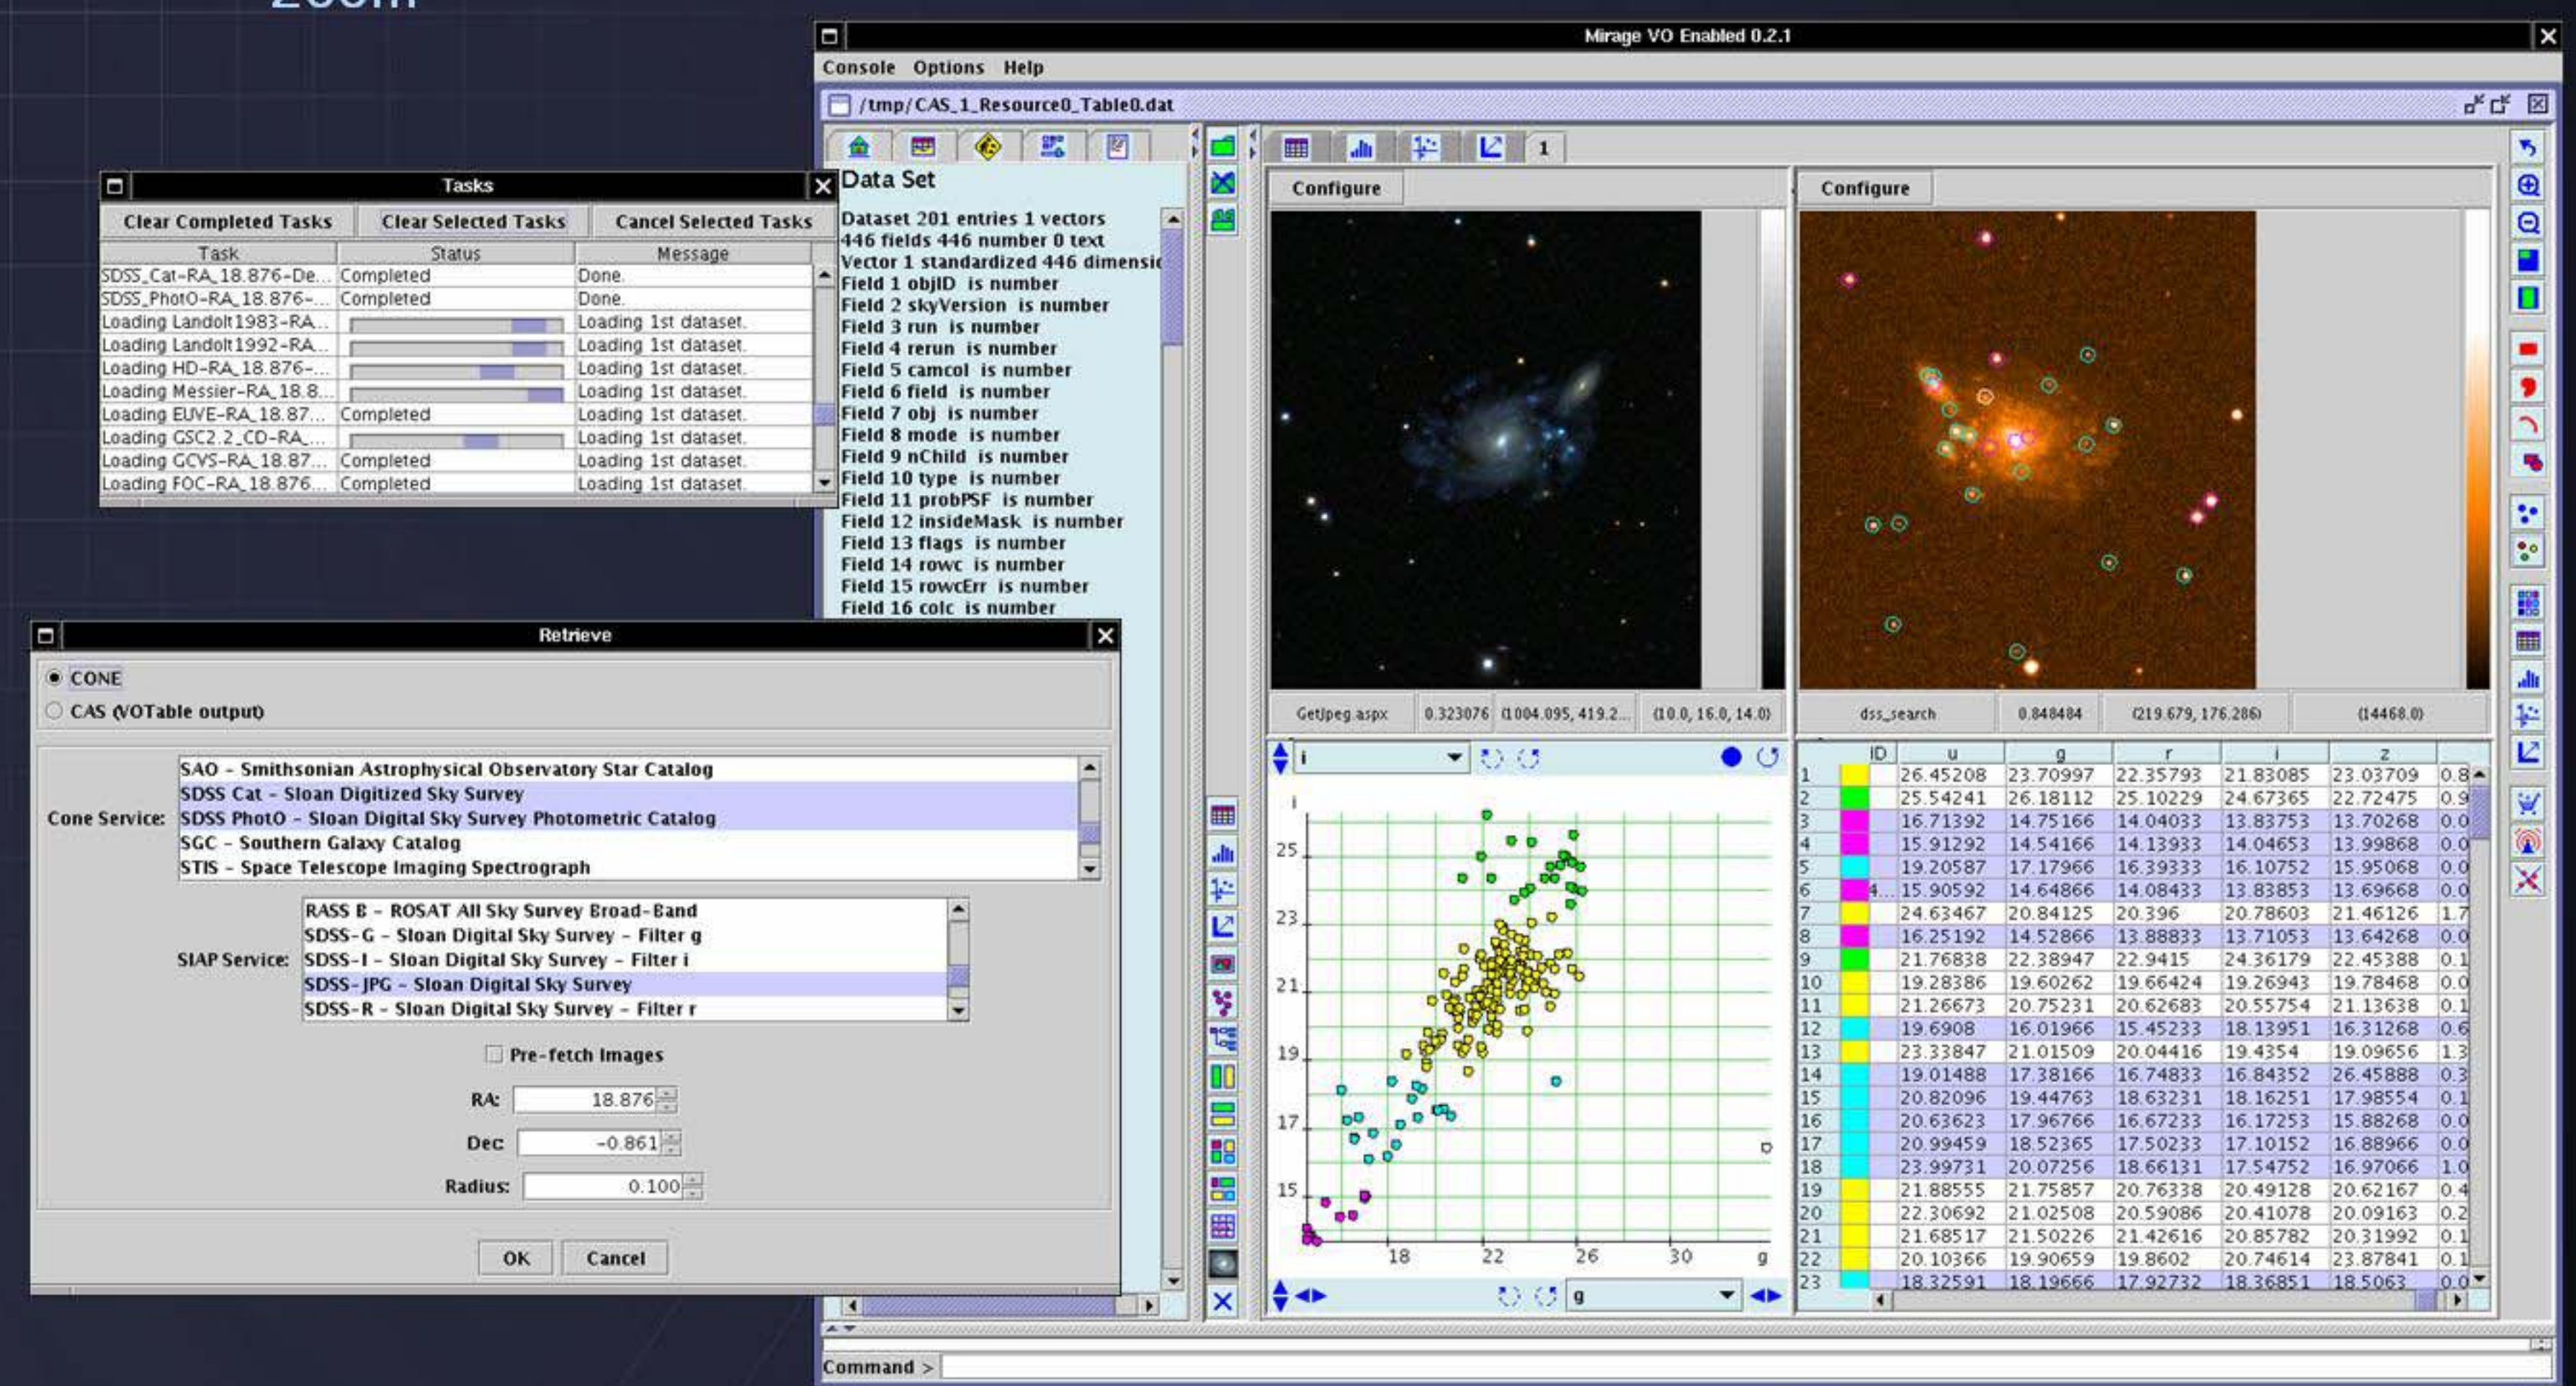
Mirage VO Enabled 0.2.1

Console Options Help

/tmp/CAS_1_Resource0_Table0.dat

Tasks

Clear Completed Tasks | Clear Selected Tasks | Cancel Selected Tasks

| Task | Status | Message |
|---|---|---|
| SDSS_Cat-RA_18.876-De... | Completed | Done. |
| SDSS_PhotO-RA_18.876-... | Completed | Done. |
| Loading Landolt1983-RA... | | Loading 1st dataset. |
| Loading Landolt1992-RA... | | Loading 1st dataset. |
| Loading HD-RA_18.876-... | | Loading 1st dataset. |
| Loading Messier-RA_18.8... | | Loading 1st dataset. |
| Loading EUVE-RA_18.87... | Completed | Loading 1st dataset. |
| Loading GSC2.2_CD-RA_... | | Loading 1st dataset. |
| Loading GCVS-RA_18.87... | Completed | Loading 1st dataset. |
| Loading FOC-RA_18.876... | Completed | Loading 1st dataset. |

Data Set

Dataset 201 entries 1 vectors
446 fields 446 number 0 text
Vector 1 standardized 446 dimensic
Field 1 objID is number
Field 2 skyVersion is number
Field 3 run is number
Field 4 rerun is number
Field 5 camcol is number
Field 6 field is number
Field 7 obj is number
Field 8 mode is number
Field 9 nChild is number
Field 10 type is number
Field 11 probPSF is number
Field 12 insideMask is number
Field 13 flags is number
Field 14 rowc is number
Field 15 rowcErr is number
Field 16 colc is number

1

Configure

Configure

GetJpeg.aspx | 0.323076 | (1004.095, 419.2... | (10.0, 16.0, 14.0)

dss_search | 0.848484 | (219.679, 176.286) | (14468.0)

Retrieve

CONE
CAS (VOTable output)

Cone Service:
SAO - Smithsonian Astrophysical Observatory Star Catalog
SDSS Cat - Sloan Digitized Sky Survey
SDSS PhotO - Sloan Digital Sky Survey Photometric Catalog
SGC - Southern Galaxy Catalog
STIS - Space Telescope Imaging Spectrograph

SIAP Service:
RASS B - ROSAT All Sky Survey Broad-Band
SDSS-G - Sloan Digital Sky Survey - Filter g
SDSS-I - Sloan Digital Sky Survey - Filter i
SDSS-JPG - Sloan Digital Sky Survey
SDSS-R - Sloan Digital Sky Survey - Filter r

Pre-fetch Images

RA: 18.876
Dec: -0.861
Radius: 0.100

OK Cancel

i

i
25
23
21
19
17
15
18 22 26 30 g

g

| | ID | u | g | r | i | z | |
|---|---|---|---|---|---|---|---|
| 1 | | 26.45208 | 23.70997 | 22.35793 | 21.83085 | 23.03709 | 0.8 |
| 2 | | 25.54241 | 26.18112 | 25.10229 | 24.67365 | 22.72475 | 0.9 |
| 3 | | 16.71392 | 14.75166 | 14.04033 | 13.83753 | 13.70268 | 0.0 |
| 4 | | 15.91292 | 14.54166 | 14.13933 | 14.04653 | 13.99868 | 0.0 |
| 5 | | 19.20587 | 17.17966 | 16.39333 | 16.10752 | 15.95068 | 0.0 |
| 6 | 4... | 15.90592 | 14.64866 | 14.08433 | 13.83853 | 13.69668 | 0.0 |
| 7 | | 24.63467 | 20.84125 | 20.396 | 20.78603 | 21.46126 | 1.7 |
| 8 | | 16.25192 | 14.52866 | 13.88833 | 13.71053 | 13.64268 | 0.0 |
| 9 | | 21.76838 | 22.38947 | 22.9415 | 24.36179 | 22.45388 | 0.1 |
| 10 | | 19.28386 | 19.60262 | 19.66424 | 19.26943 | 19.78468 | 0.0 |
| 11 | | 21.26673 | 20.75231 | 20.62683 | 20.55754 | 21.13638 | 0.1 |
| 12 | | 19.6908 | 16.01966 | 15.45233 | 18.13951 | 16.31268 | 0.6 |
| 13 | | 23.33847 | 21.01509 | 20.04416 | 19.4354 | 19.09656 | 1.3 |
| 14 | | 19.01488 | 17.38166 | 16.74833 | 16.84352 | 26.45888 | 0.3 |
| 15 | | 20.82096 | 19.44763 | 18.63231 | 18.16251 | 17.98554 | 0.1 |
| 16 | | 20.63623 | 17.96766 | 16.67233 | 16.17253 | 15.88268 | 0.0 |
| 17 | | 20.99459 | 18.52365 | 17.50233 | 17.10152 | 16.88966 | 0.0 |
| 18 | | 23.99731 | 20.07256 | 18.66131 | 17.54752 | 16.97066 | 1.0 |
| 19 | | 21.88555 | 21.75857 | 20.76338 | 20.49128 | 20.62167 | 0.4 |
| 20 | | 22.30692 | 21.02508 | 20.59086 | 20.41078 | 20.09163 | 0.2 |
| 21 | | 21.68517 | 21.50226 | 21.42616 | 20.85782 | 20.31992 | 0.1 |
| 22 | | 20.10366 | 19.90659 | 19.8602 | 20.74614 | 23.87841 | 0.1 |
| 23 | | 18.32591 | 18.19666 | 17.92732 | 18.36851 | 18.5063 | 0.0 |

Command >